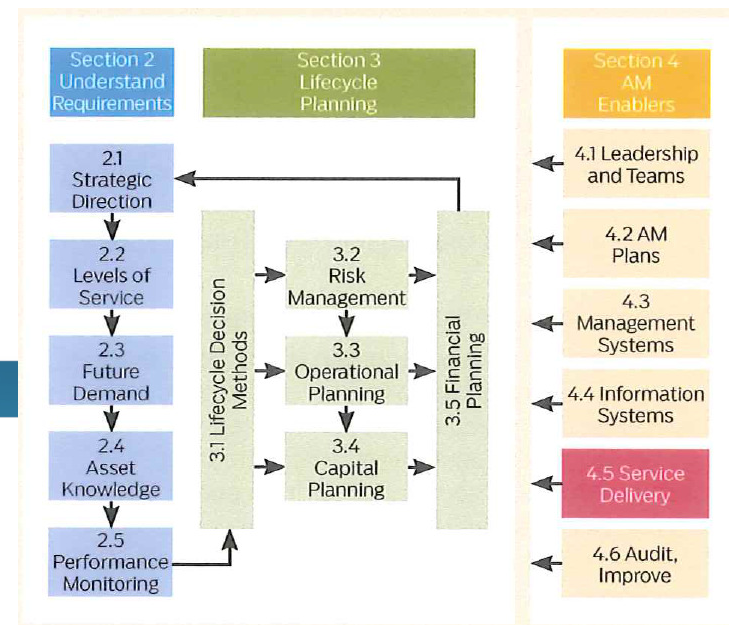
Section 2
Understand
Requirements

Section 3
Lifecycle
Planning

Section 4
AM
Enablers

2.1
Strategic
Direction

2.2
Levels of
Service

2.3
Future
Demand

2.4
Asset
Knowledge

2.5
Performance
Monitoring

3.1 Lifecycle Decision Methods

3.2
Risk
Management

3.3
Operational
Planning

3.4
Capital
Planning

3.5 Financial Planning

4.1 Leadership and Teams

4.2 AM Plans

4.3 Management Systems

4.4 Information Systems

4.5 Service Delivery

4.6 Audit, Improve